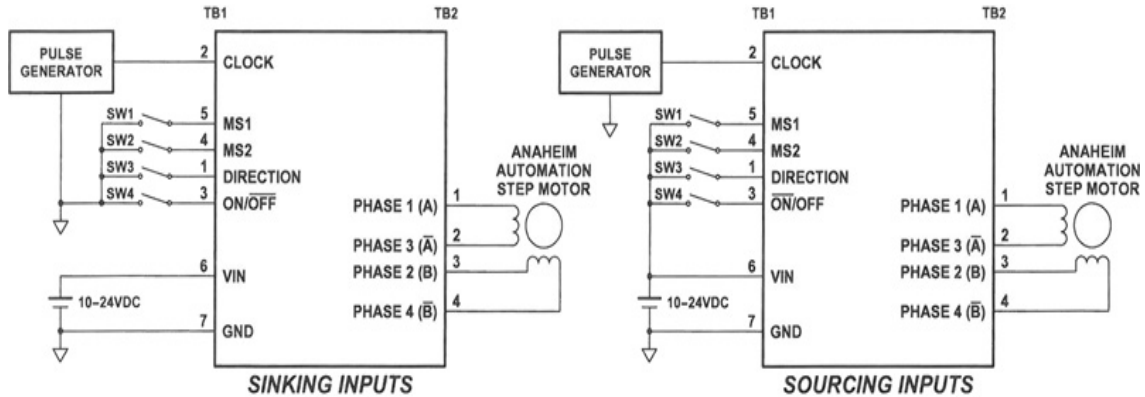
TB1

TB2

PULSE GENERATOR

2 CLOCK

SW1 5 MS1

SW2 4 MS2

SW3 1 DIRECTION

SW4 3 ON/$\overline{OFF}$

ANAHEIM AUTOMATION STEP MOTOR

PHASE 1 (A) 1

PHASE 3 ($\bar{A}$) 2

PHASE 2 (B) 3

PHASE 4 ($\bar{B}$) 4

6 VIN

10–24VDC

7 GND

SINKING INPUTS

TB1

TB2

PULSE GENERATOR

2 CLOCK

SW1 5 MS1

SW2 4 MS2

SW3 1 DIRECTION

SW4 3 $\overline{ON}$/OFF

ANAHEIM AUTOMATION STEP MOTOR

PHASE 1 (A) 1

PHASE 3 ($\bar{A}$) 2

PHASE 2 (B) 3

PHASE 4 ($\bar{B}$) 4

6 VIN

10–24VDC

7 GND

SOURCING INPUTS